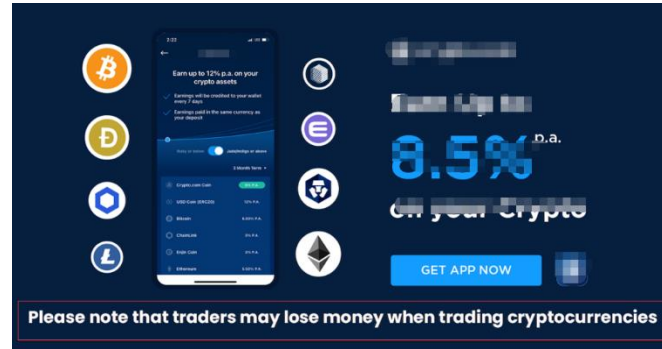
2:22

Earn up to 12% p.a. on your crypto assets

Earnings will be credited to your wallet every 7 days

Earnings paid in the same currency as your deposit

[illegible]

3 Month Term

Crypto.com Coin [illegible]

USD Coin (ERC20) 12% P.A.

Bitcoin 6.50% P.A.

ChainLink 8% P.A.

Enjin Coin 8% P.A.

Ethereum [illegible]

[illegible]

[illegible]

8.5% p.a.

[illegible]

GET APP NOW

Please note that traders may lose money when trading cryptocurrencies